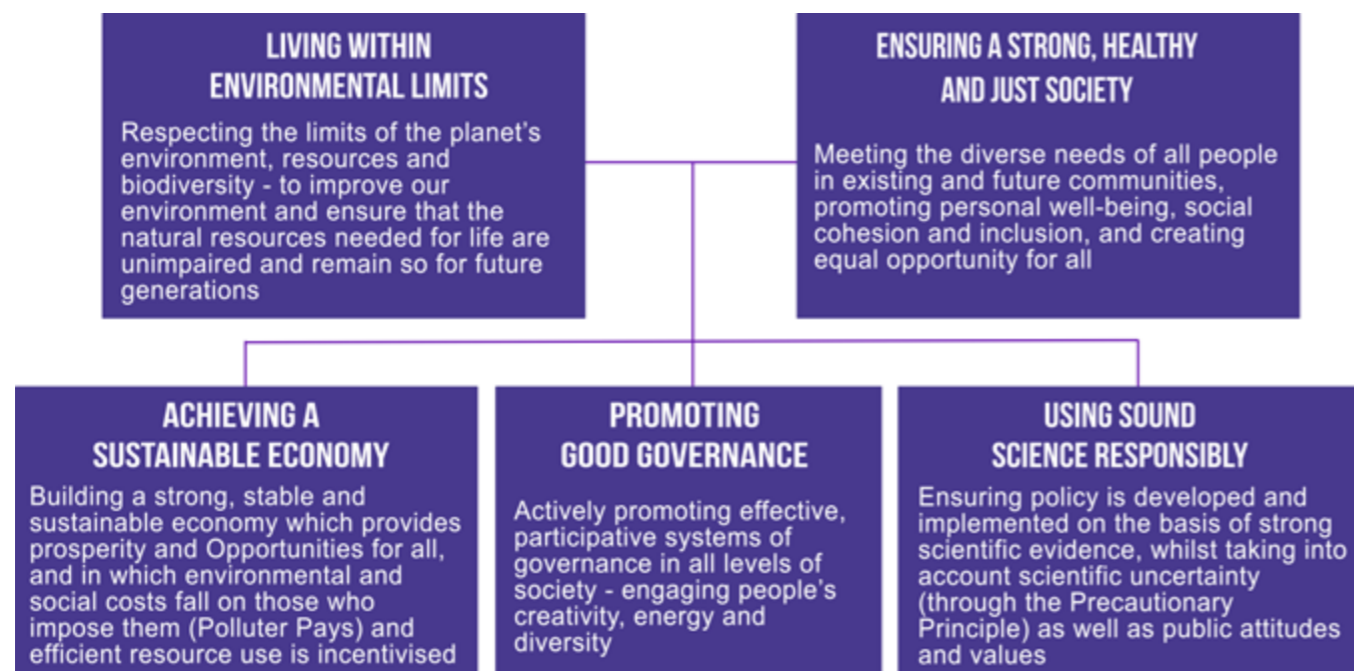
LIVING WITHIN ENVIRONMENTAL LIMITS

Respecting the limits of the planet's environment, resources and biodiversity - to improve our environment and ensure that the natural resources needed for life are unimpaired and remain so for future generations

ENSURING A STRONG, HEALTHY AND JUST SOCIETY

Meeting the diverse needs of all people in existing and future communities, promoting personal well-being, social cohesion and inclusion, and creating equal opportunity for all

ACHIEVING A SUSTAINABLE ECONOMY

Building a strong, stable and sustainable economy which provides prosperity and Opportunities for all, and in which environmental and social costs fall on those who impose them (Polluter Pays) and efficient resource use is incentivised

PROMOTING GOOD GOVERNANCE

Actively promoting effective, participative systems of governance in all levels of society - engaging people's creativity, energy and diversity

USING SOUND SCIENCE RESPONSIBLY

Ensuring policy is developed and implemented on the basis of strong scientific evidence, whilst taking into account scientific uncertainty (through the Precautionary Principle) as well as public attitudes and values